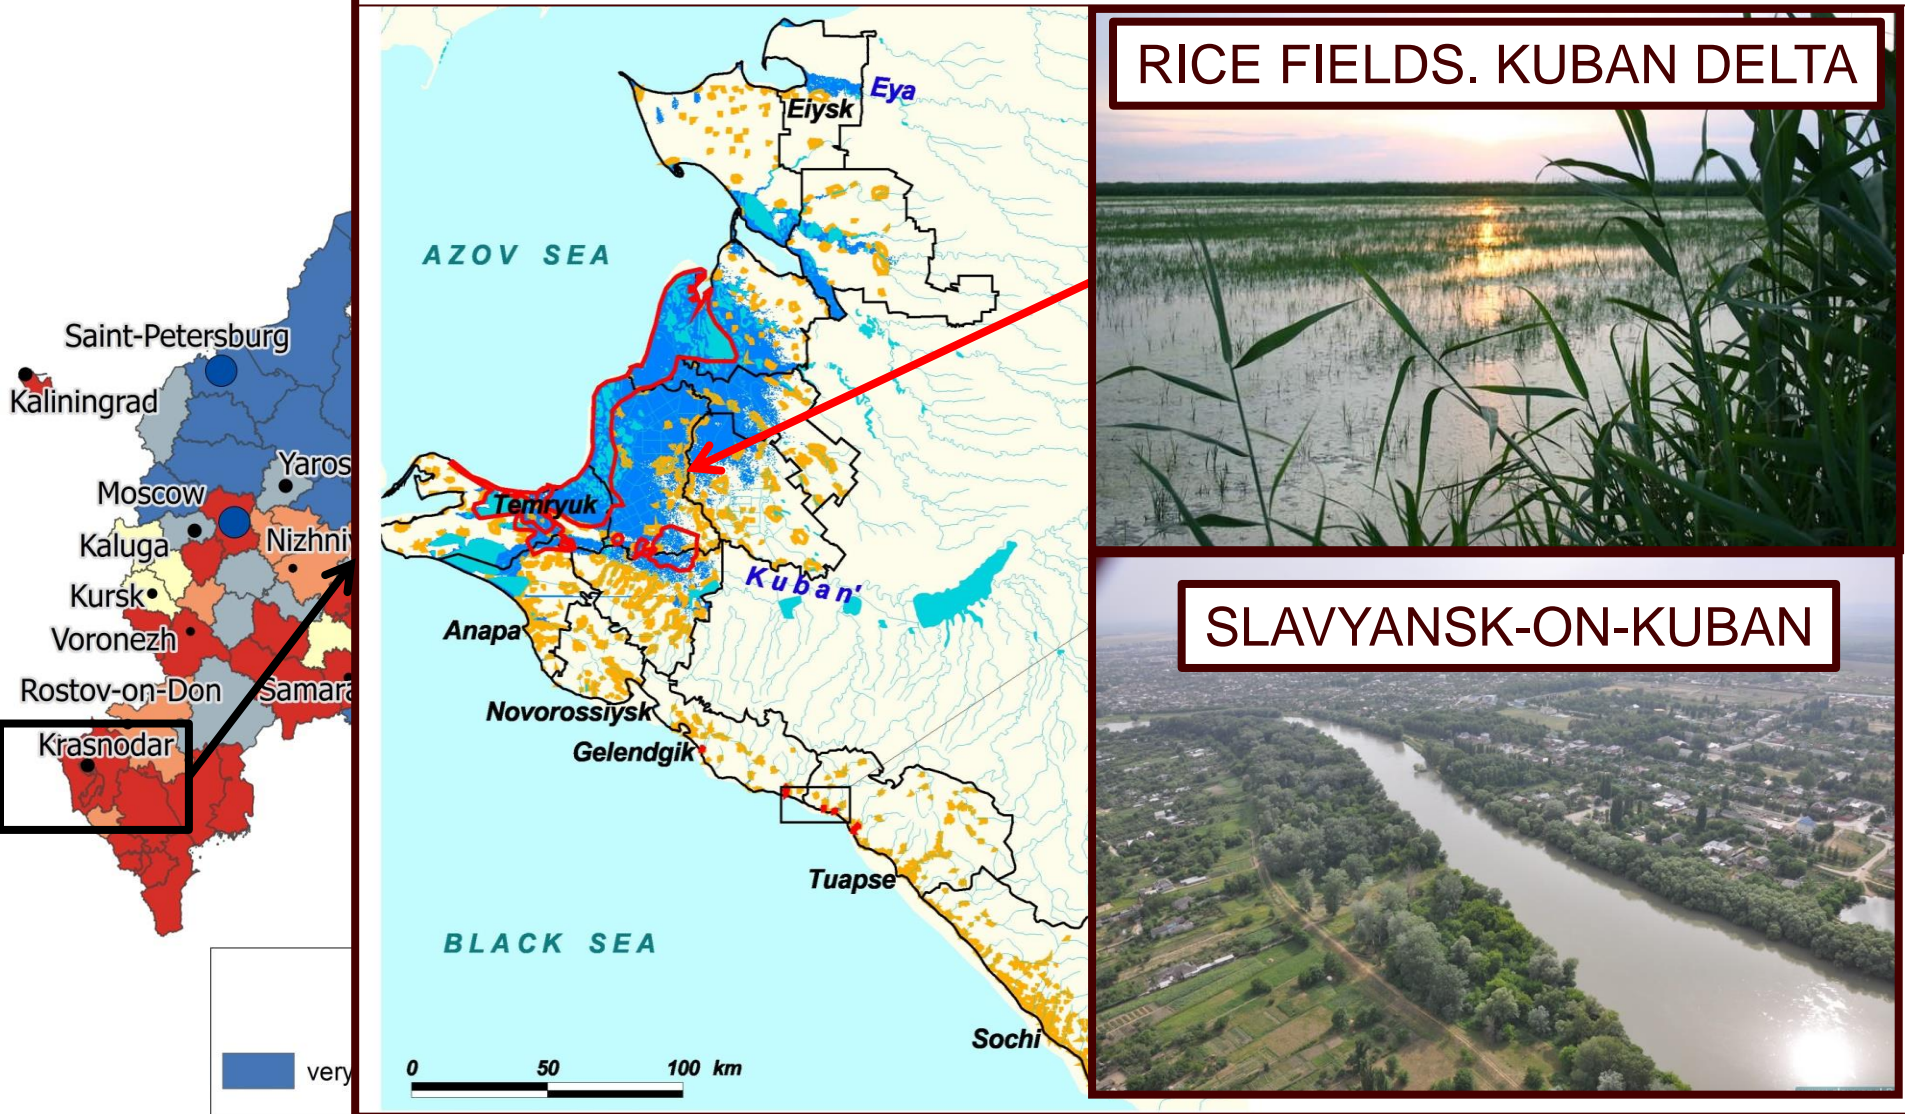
Saint-Petersburg
Kaliningrad
Yaros
Moscow
Kaluga
Nizhni
Kursk
Voronezh
Rostov-on-Don
Samara
Krasnodar
very

AZOV SEA
Eya
Eiysk
Temryuk
Kuban'
Anapa
Novorossiysk
Gelendgik
Tuapse
BLACK SEA
Sochi
0 50 100 km

RICE FIELDS. KUBAN DELTA

SLAVYANSK-ON-KUBAN